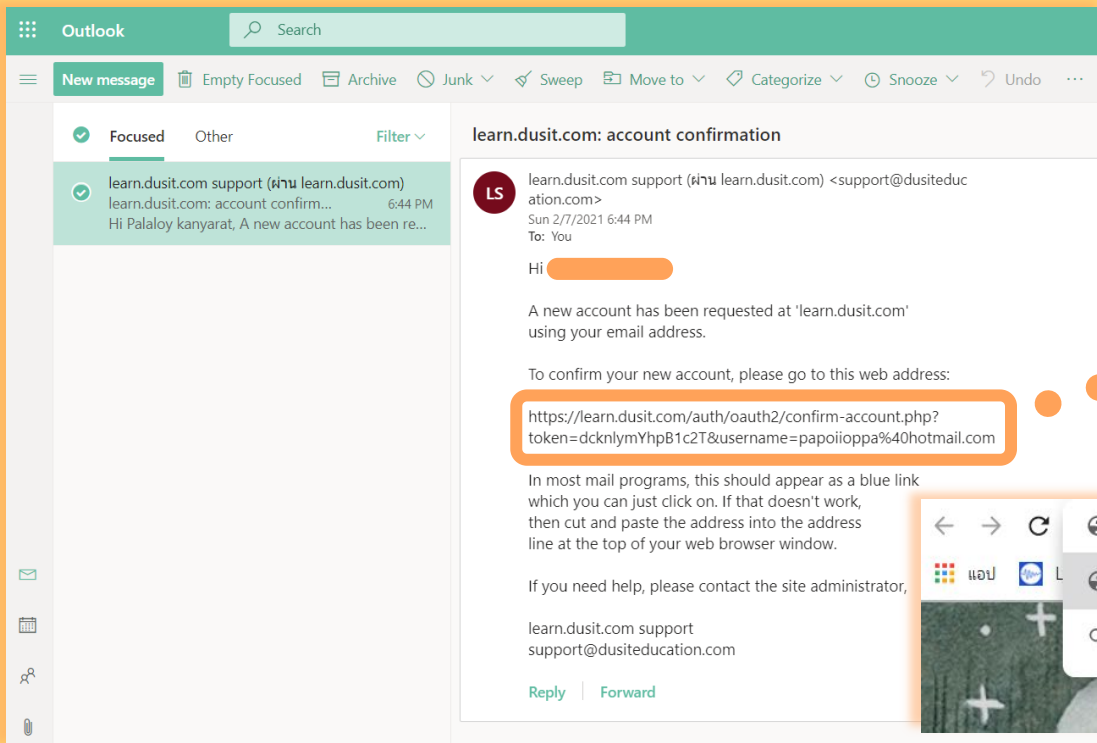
Outlook

Search

New message Empty Focused Archive Junk Sweep Move to Categorize Snooze Undo ···

Focused Other Filter

learn.dusit.com support (ผ่าน learn.dusit.com)
learn.dusit.com: account confirm... 6:44 PM
Hi Palaloy kanyarat, A new account has been re...

learn.dusit.com: account confirmation

LS

learn.dusit.com support (ผ่าน learn.dusit.com) <support@dusiteducation.com>
Sun 2/7/2021 6:44 PM
To: You

Hi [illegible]

A new account has been requested at 'learn.dusit.com' using your email address.

To confirm your new account, please go to this web address:

https://learn.dusit.com/auth/oauth2/confirm-account.php?token=dcknlymYhpB1c2T&username=papoiioppa%40hotmail.com

In most mail programs, this should appear as a blue link which you can just click on. If that doesn't work, then cut and paste the address into the address line at the top of your web browser window.

If you need help, please contact the site administrator,

learn.dusit.com support
support@dusiteducation.com

Reply Forward

แอป L